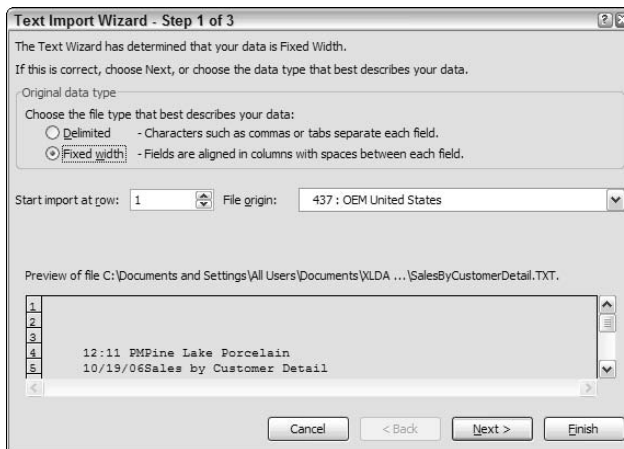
Text Import Wizard - Step 1 of 3

The Text Wizard has determined that your data is Fixed Width.

If this is correct, choose Next, or choose the data type that best describes your data.

Original data type

Choose the file type that best describes your data:

Delimited - Characters such as commas or tabs separate each field.

Fixed width - Fields are aligned in columns with spaces between each field.

Start import at row: 1 File origin: 437 : OEM United States

Preview of file C:\Documents and Settings\All Users\Documents\XLDA ...\SalesByCustomerDetail.TXT.

1
2
3
4 12:11 PMPine Lake Porcelain
5 10/19/06Sales by Customer Detail

Cancel < Back Next > Finish